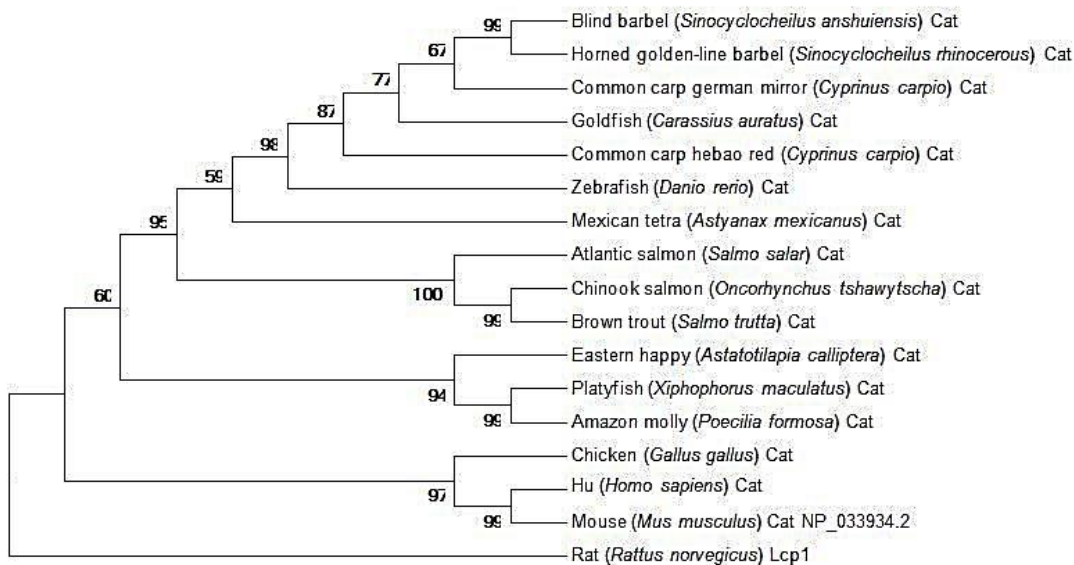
99
67
77
87
98
59
95
60
100
99
94
99
97
99

Blind barbel (*Sinocyclocheilus anshuiensis*) Cat
Horned golden-line barbel (*Sinocyclocheilus rhinocerous*) Cat
Common carp german mirror (*Cyprinus carpio*) Cat
Goldfish (*Carassius auratus*) Cat
Common carp hebao red (*Cyprinus carpio*) Cat
Zebrafish (*Danio rerio*) Cat
Mexican tetra (*Astyanax mexicanus*) Cat
Atlantic salmon (*Salmo salar*) Cat
Chinook salmon (*Oncorhynchus tshawytscha*) Cat
Brown trout (*Salmo trutta*) Cat
Eastern happy (*Astatotilapia calliptera*) Cat
Platyfish (*Xiphophorus maculatus*) Cat
Amazon molly (*Poecilia formosa*) Cat
Chicken (*Gallus gallus*) Cat
Hu (*Homo sapiens*) Cat
Mouse (*Mus musculus*) Cat NP_033934.2
Rat (*Rattus norvegicus*) Lcp1